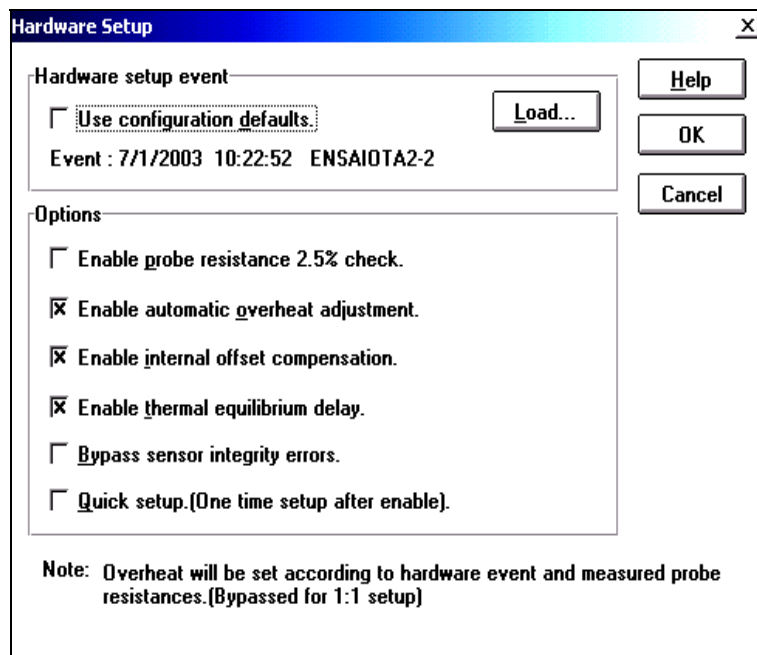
Hardware Setup

X

Hardware setup event

☐ Use configuration defaults.

Load...

Event : 7/1/2003 10:22:52 ENSAIOTA2-2

Help

OK

Cancel

Options

☐ Enable probe resistance 2.5% check.

☒ Enable automatic overheat adjustment.

☒ Enable internal offset compensation.

☒ Enable thermal equilibrium delay.

☐ Bypass sensor integrity errors.

☐ Quick setup.(One time setup after enable).

Note: Overheat will be set according to hardware event and measured probe resistances.(Bypassed for 1:1 setup)